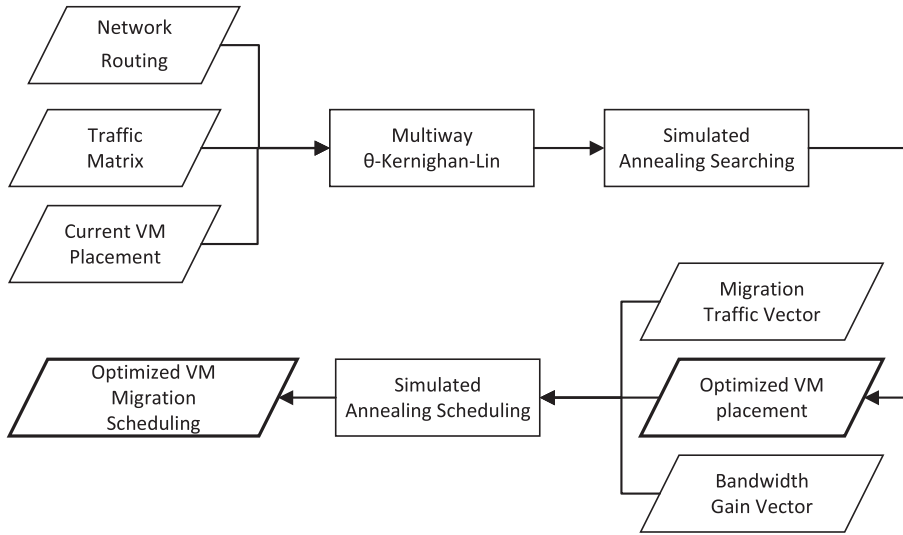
Network Routing

Traffic Matrix

Current VM Placement

Multiway θ-Kernighan-Lin

Simulated Annealing Searching

Migration Traffic Vector

Optimized VM placement

Bandwidth Gain Vector

Simulated Annealing Scheduling

Optimized VM Migration Scheduling